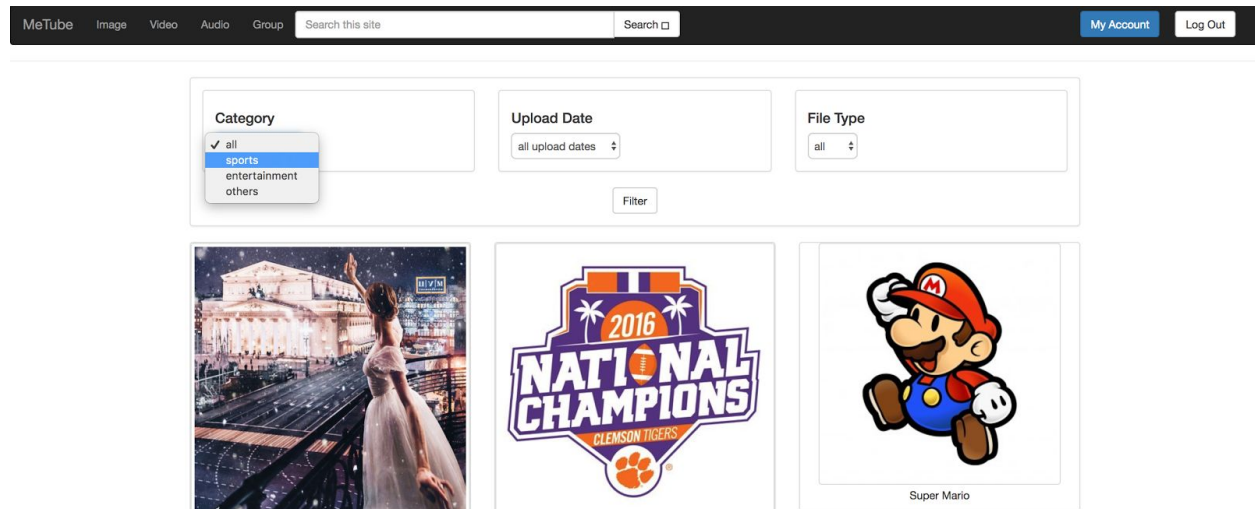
MeTube Image Video Audio Group Search this site Search

My Account Log Out

Category
✓ all
sports
entertainment
others

Upload Date
all upload dates

File Type
all

Filter

2016
NATIONAL CHAMPIONS
CLEMSON TIGERS

M

Super Mario